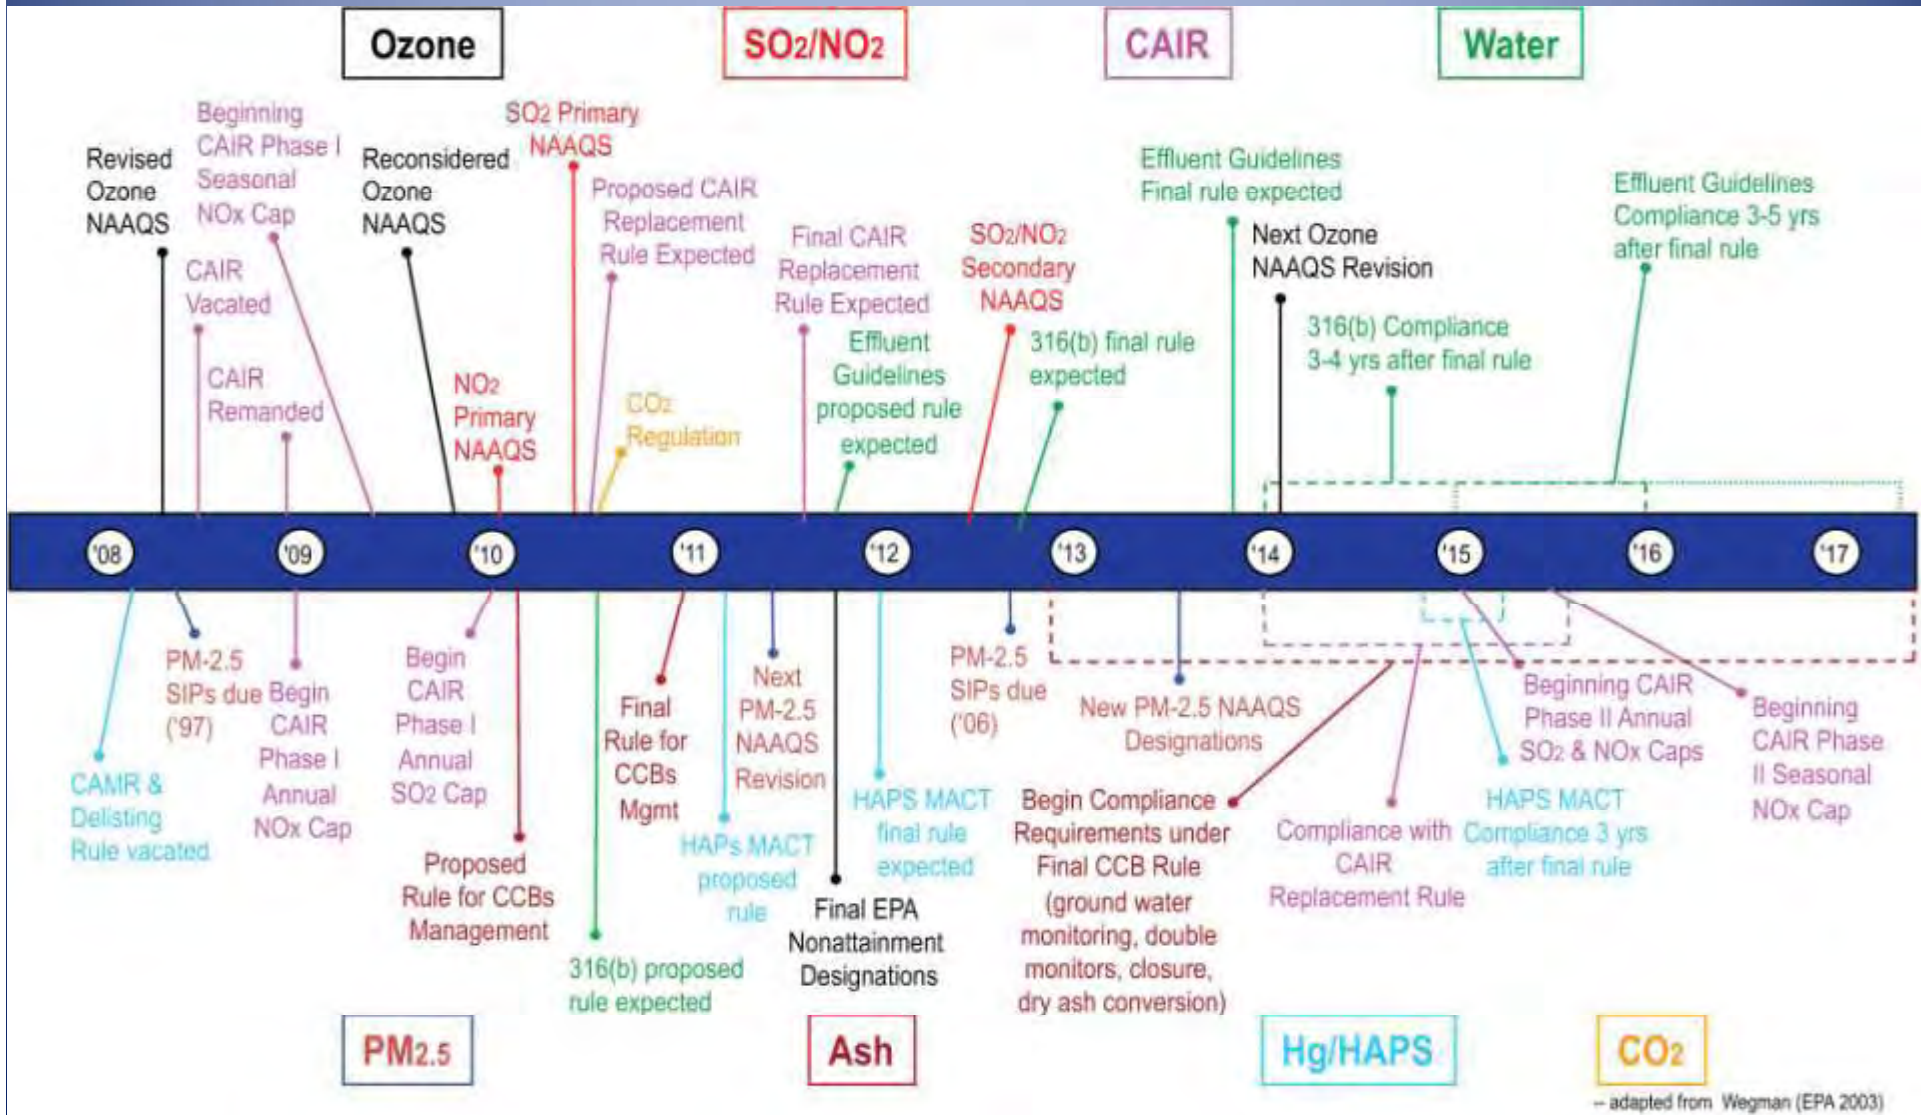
Ozone

SO2/NO2

CAIR

Water

Revised Ozone NAAQS

Beginning CAIR Phase I Seasonal NOx Cap

CAIR Vacated

CAIR Remanded

Reconsidered Ozone NAAQS

NO2 Primary NAAQS

SO2 Primary NAAQS

Proposed CAIR Replacement Rule Expected

CO2 Regulation

Final CAIR Replacement Rule Expected

Effluent Guidelines proposed rule expected

SO2/NO2 Secondary NAAQS

316(b) final rule expected

Effluent Guidelines Final rule expected

Next Ozone NAAQS Revision

316(b) Compliance 3-4 yrs after final rule

Effluent Guidelines Compliance 3-5 yrs after final rule

'08 '09 '10 '11 '12 '13 '14 '15 '16 '17

CAMR & Delisting Rule vacated

PM-2.5 SIPs due ('97)

Begin CAIR Phase I Annual NOx Cap

Begin CAIR Phase I Annual SO2 Cap

Proposed Rule for CCBs Management

316(b) proposed rule expected

Final Rule for CCBs Mgmt

HAPs MACT proposed rule

Next PM-2.5 NAAQS Revision

Final EPA Nonattainment Designations

HAPS MACT final rule expected

PM-2.5 SIPs due ('06)

New PM-2.5 NAAQS Designations

Begin Compliance Requirements under Final CCB Rule (ground water monitoring, double monitors, closure, dry ash conversion)

Compliance with CAIR Replacement Rule

HAPS MACT Compliance 3 yrs after final rule

Beginning CAIR Phase II Annual SO2 & NOx Caps

Beginning CAIR Phase II Seasonal NOx Cap

PM2.5

Ash

Hg/HAPS

CO2

-- adapted from Wegman (EPA 2003)